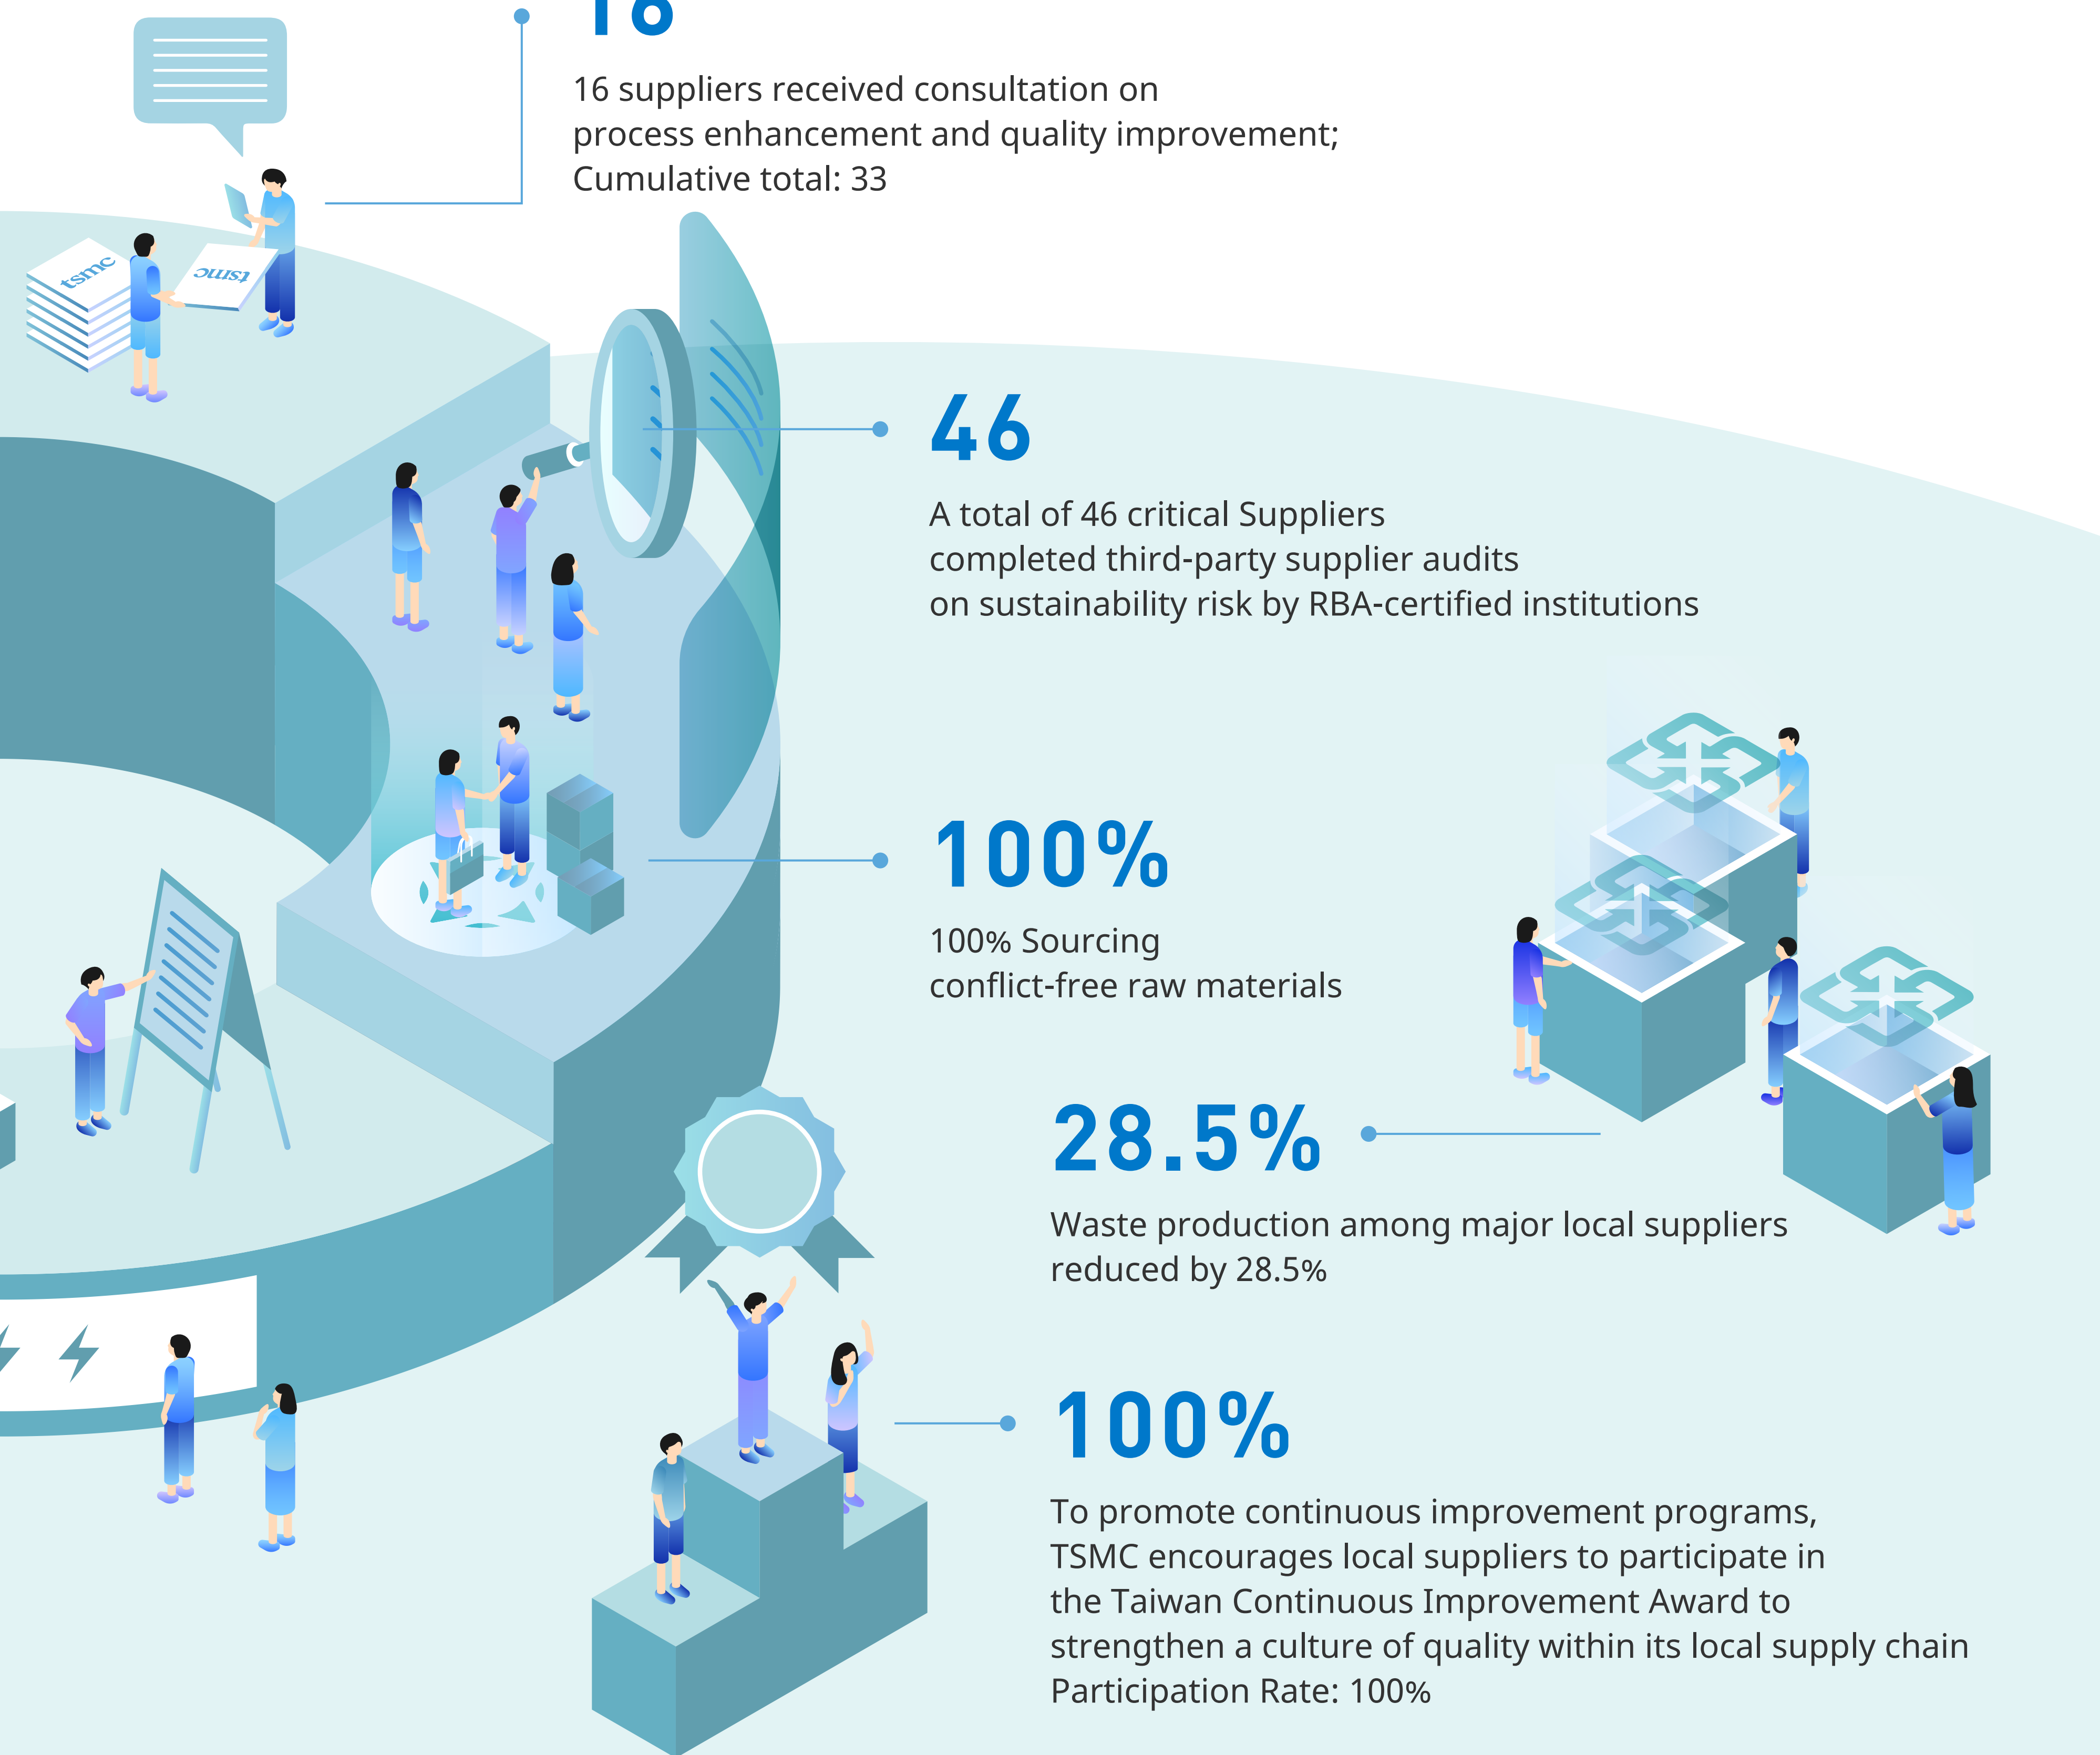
16

16 suppliers received consultation on process enhancement and quality improvement; Cumulative total: 33

tsmc

tsmc

46

A total of 46 critical Suppliers completed third-party supplier audits on sustainability risk by RBA-certified institutions

100%

100% Sourcing conflict-free raw materials

28.5%

Waste production among major local suppliers reduced by 28.5%

100%

To promote continuous improvement programs, TSMC encourages local suppliers to participate in the Taiwan Continuous Improvement Award to strengthen a culture of quality within its local supply chain Participation Rate: 100%